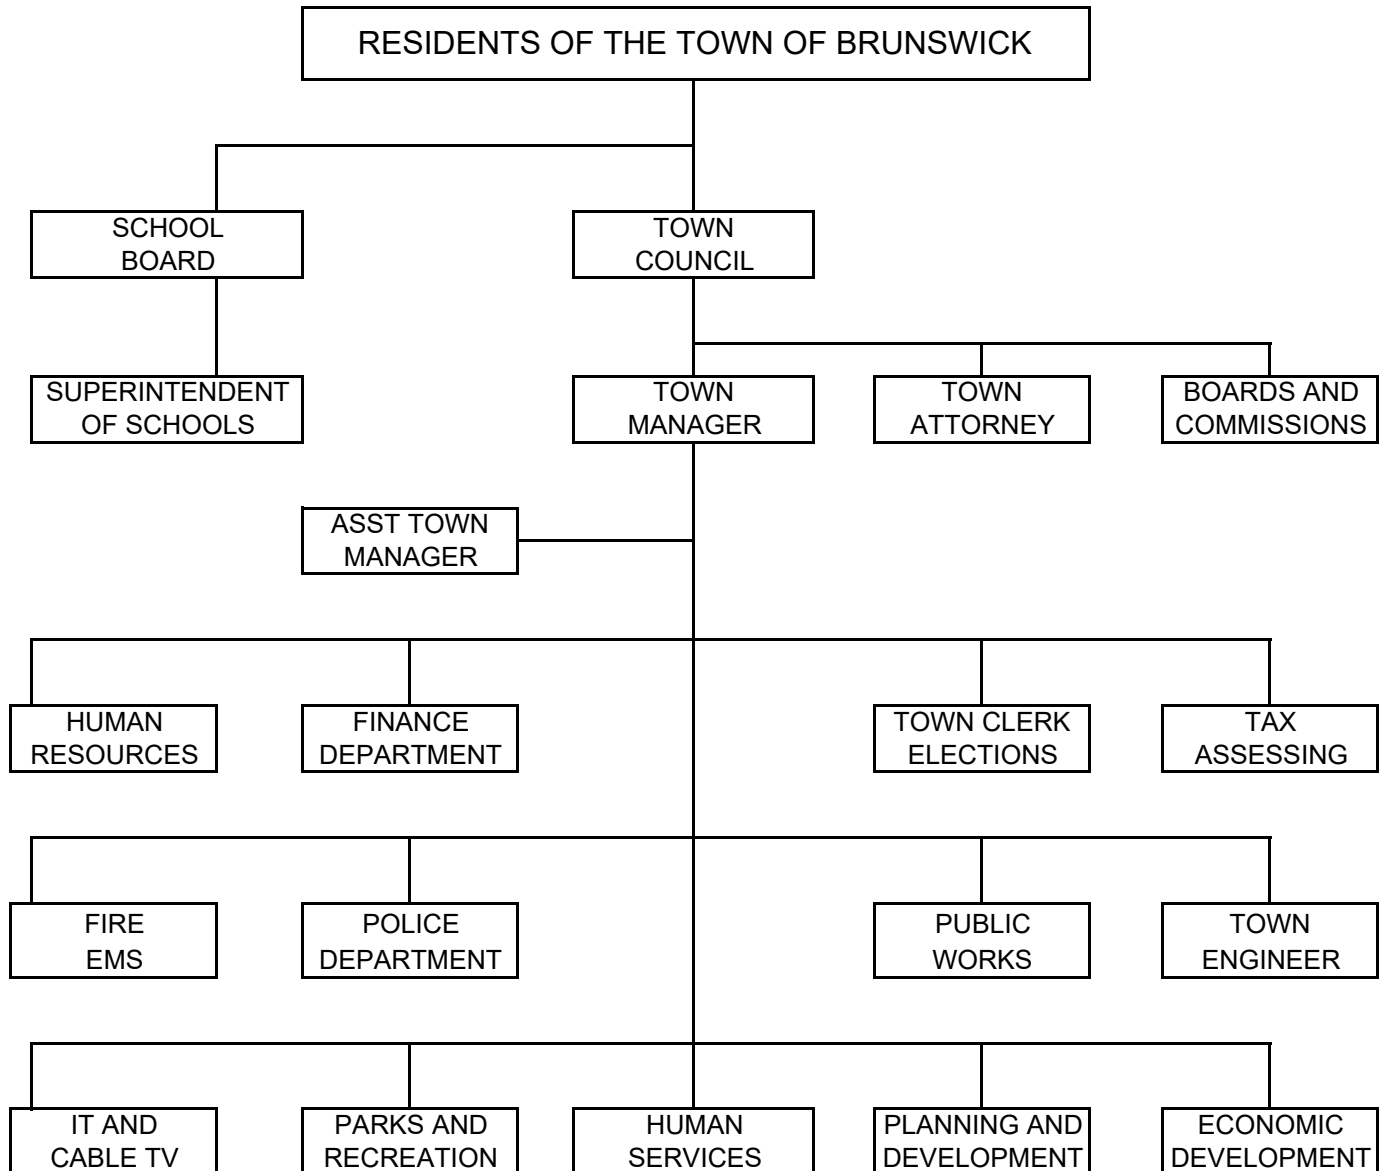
RESIDENTS OF THE TOWN OF BRUNSWICK

SCHOOL BOARD

TOWN COUNCIL

SUPERINTENDENT OF SCHOOLS

TOWN MANAGER

TOWN ATTORNEY

BOARDS AND COMMISSIONS

ASST TOWN MANAGER

HUMAN RESOURCES

FINANCE DEPARTMENT

TOWN CLERK ELECTIONS

TAX ASSESSING

FIRE EMS

POLICE DEPARTMENT

PUBLIC WORKS

TOWN ENGINEER

IT AND CABLE TV

PARKS AND RECREATION

HUMAN SERVICES

PLANNING AND DEVELOPMENT

ECONOMIC DEVELOPMENT